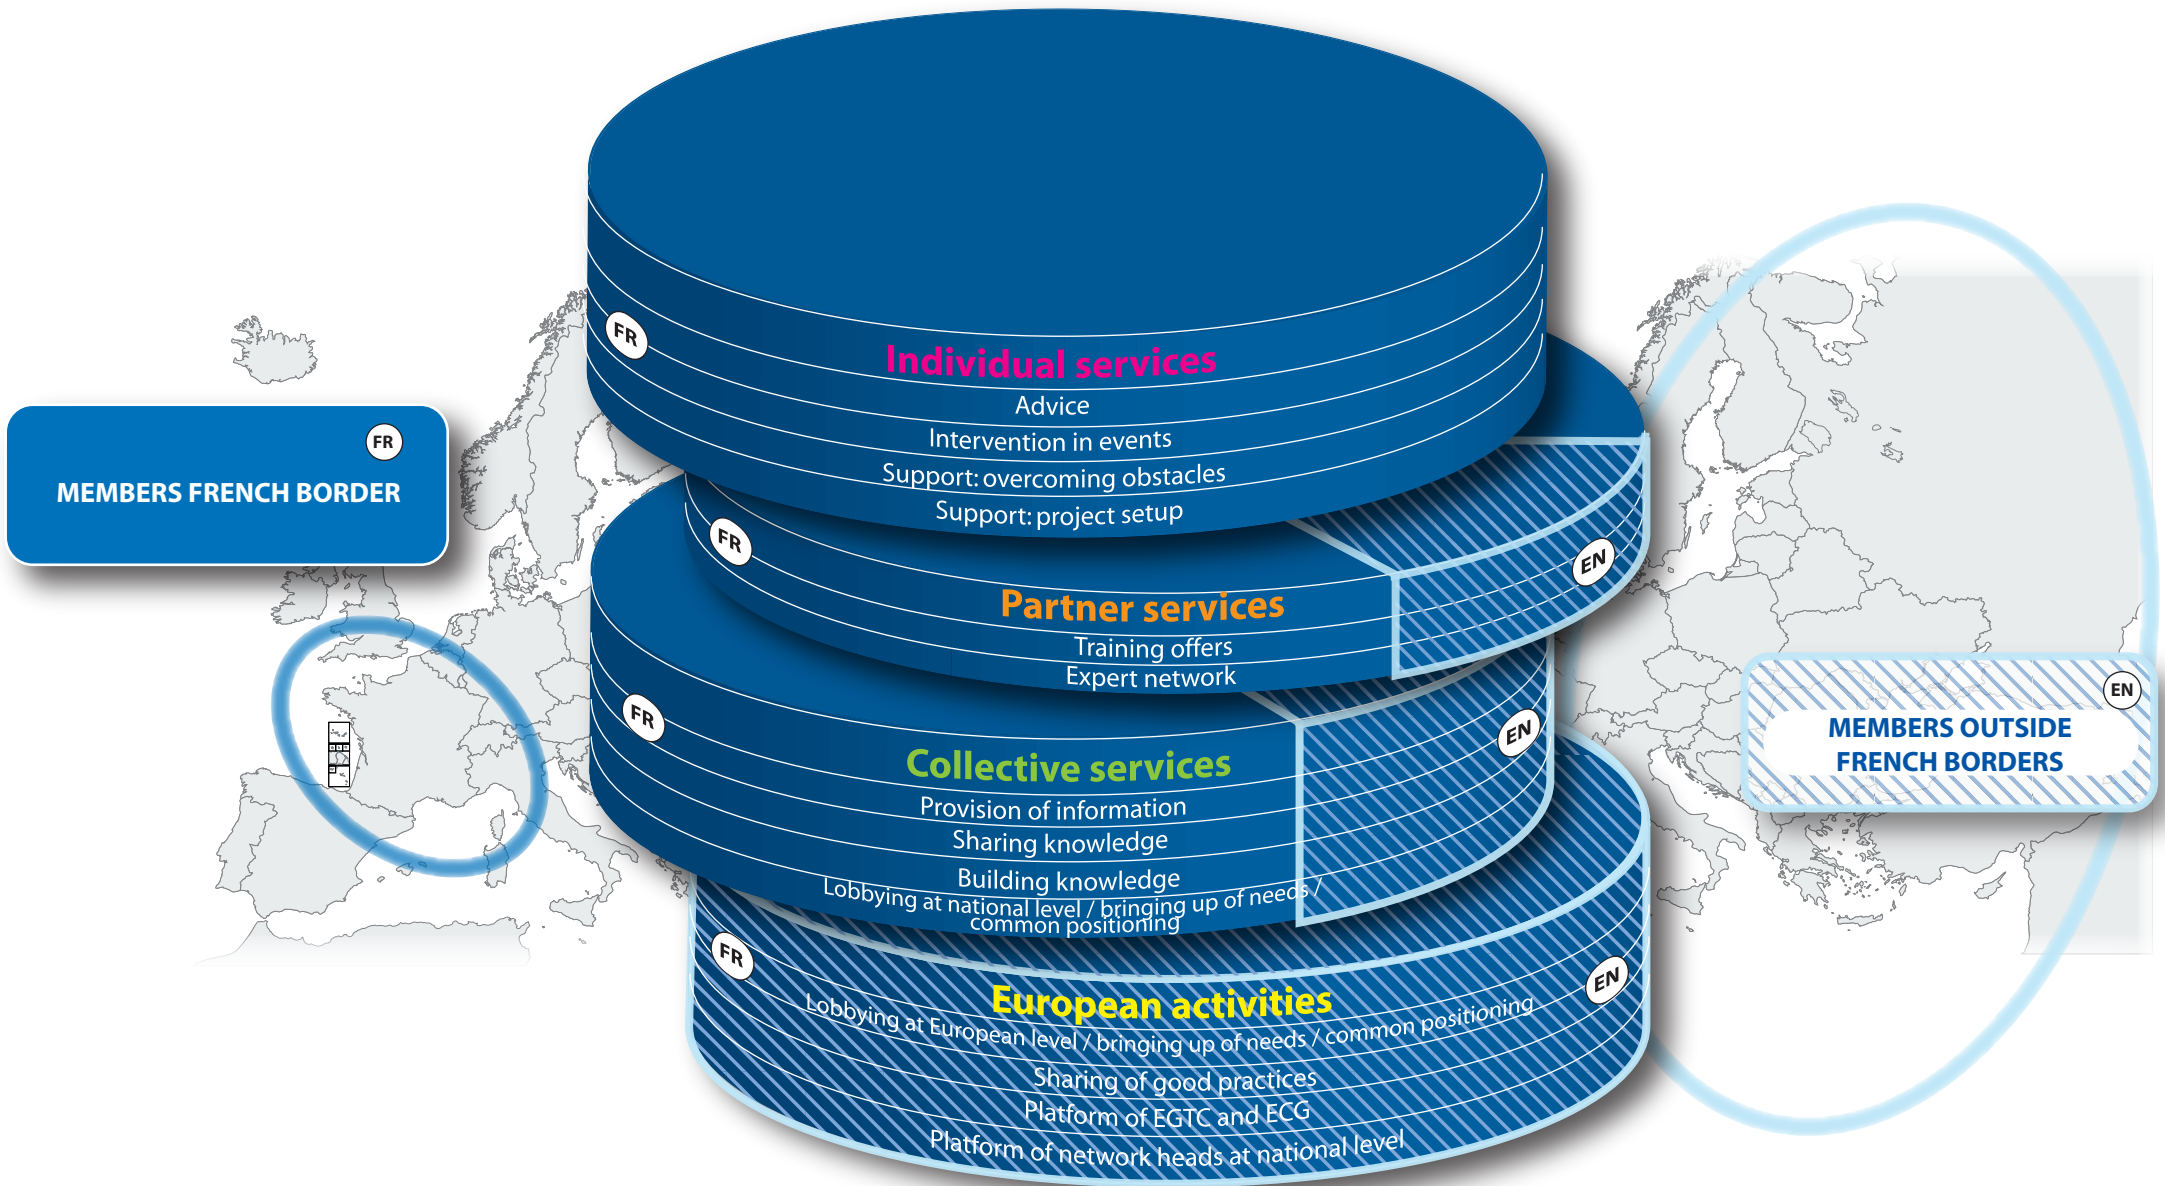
FR
MEMBERS FRENCH BORDER

FR
Individual services
Advice
Intervention in events
Support: overcoming obstacles
Support: project setup

FR
Partner services
Training offers
Expert network
EN

FR
Collective services
Provision of information
Sharing knowledge
Building knowledge
Lobbying at national level / bringing up of needs / common positioning
EN

FR
European activities
Lobbying at European level / bringing up of needs / common positioning
Sharing of good practices
Platform of EGTC and ECG
Platform of network heads at national level
EN

EN
MEMBERS OUTSIDE FRENCH BORDERS